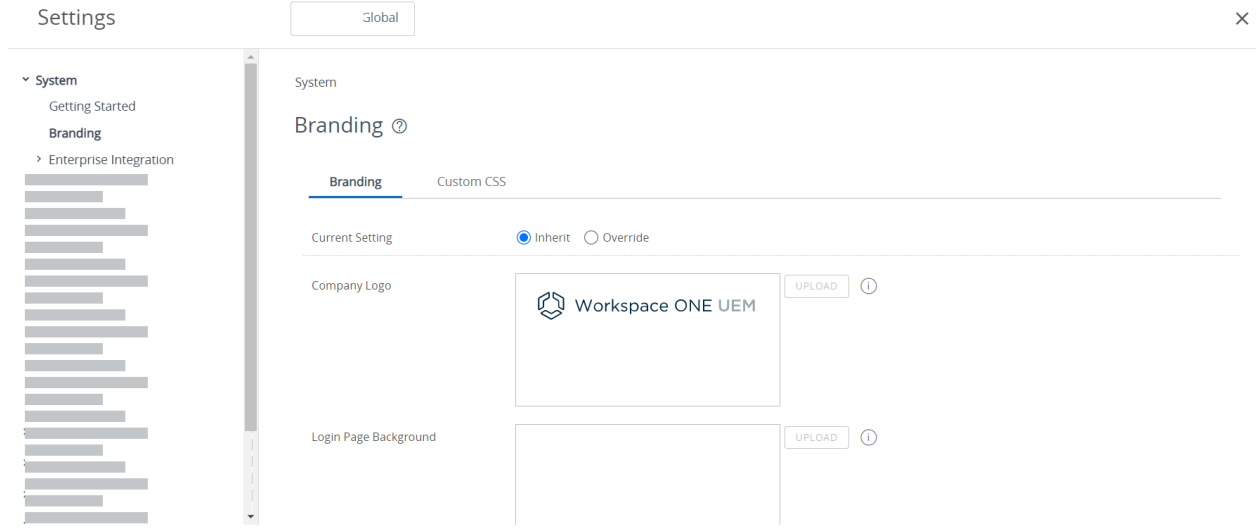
Settings

Global

×

System

Getting Started

Branding

Enterprise Integration

System

Branding

Branding

Custom CSS

Current Setting

Inherit

Override

Company Logo

Workspace ONE UEM

UPLOAD

Login Page Background

UPLOAD